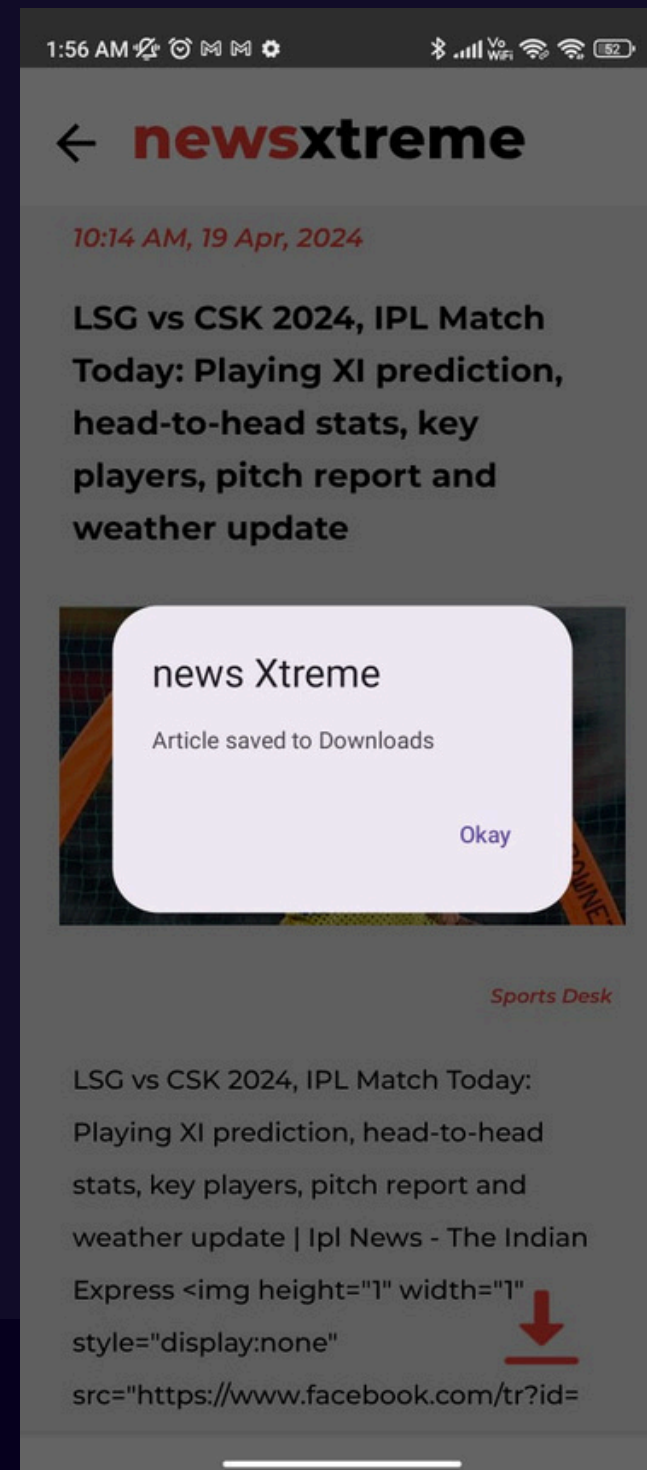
1:56 AM

Vo WiFi 52

← newsxtreme

10:14 AM, 19 Apr, 2024

LSG vs CSK 2024, IPL Match Today: Playing XI prediction, head-to-head stats, key players, pitch report and weather update

news Xtreme

Article saved to Downloads

Okay

Sports Desk

LSG vs CSK 2024, IPL Match Today: Playing XI prediction, head-to-head stats, key players, pitch report and weather update | Ipl News - The Indian Express <img height="1" width="1" style="display:none" src="https://www.facebook.com/tr?id=